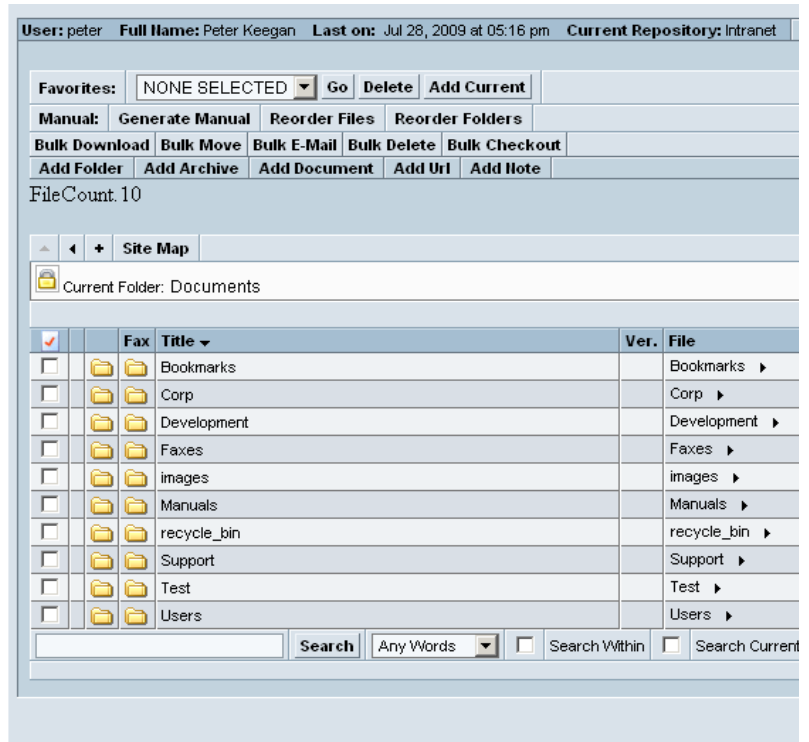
User: peter Full Name: Peter Keegan Last on: Jul 28, 2009 at 05:16 pm Current Repository: Intranet

Favorites: NONE SELECTED Go Delete Add Current

Manual: Generate Manual Reorder Files Reorder Folders

Bulk Download Bulk Move Bulk E-Mail Bulk Delete Bulk Checkout

Add Folder Add Archive Add Document Add Url Add Note

FileCount.10

+ Site Map

Current Folder: Documents

| | | | Fax | Title | Ver. | File |
|---|---|---|---|---|---|---|
| | | | | Bookmarks | | Bookmarks |
| | | | | Corp | | Corp |
| | | | | Development | | Development |
| | | | | Faxes | | Faxes |
| | | | | images | | images |
| | | | | Manuals | | Manuals |
| | | | | recycle_bin | | recycle_bin |
| | | | | Support | | Support |
| | | | | Test | | Test |
| | | | | Users | | Users |

Search Any Words Search Within Search Current